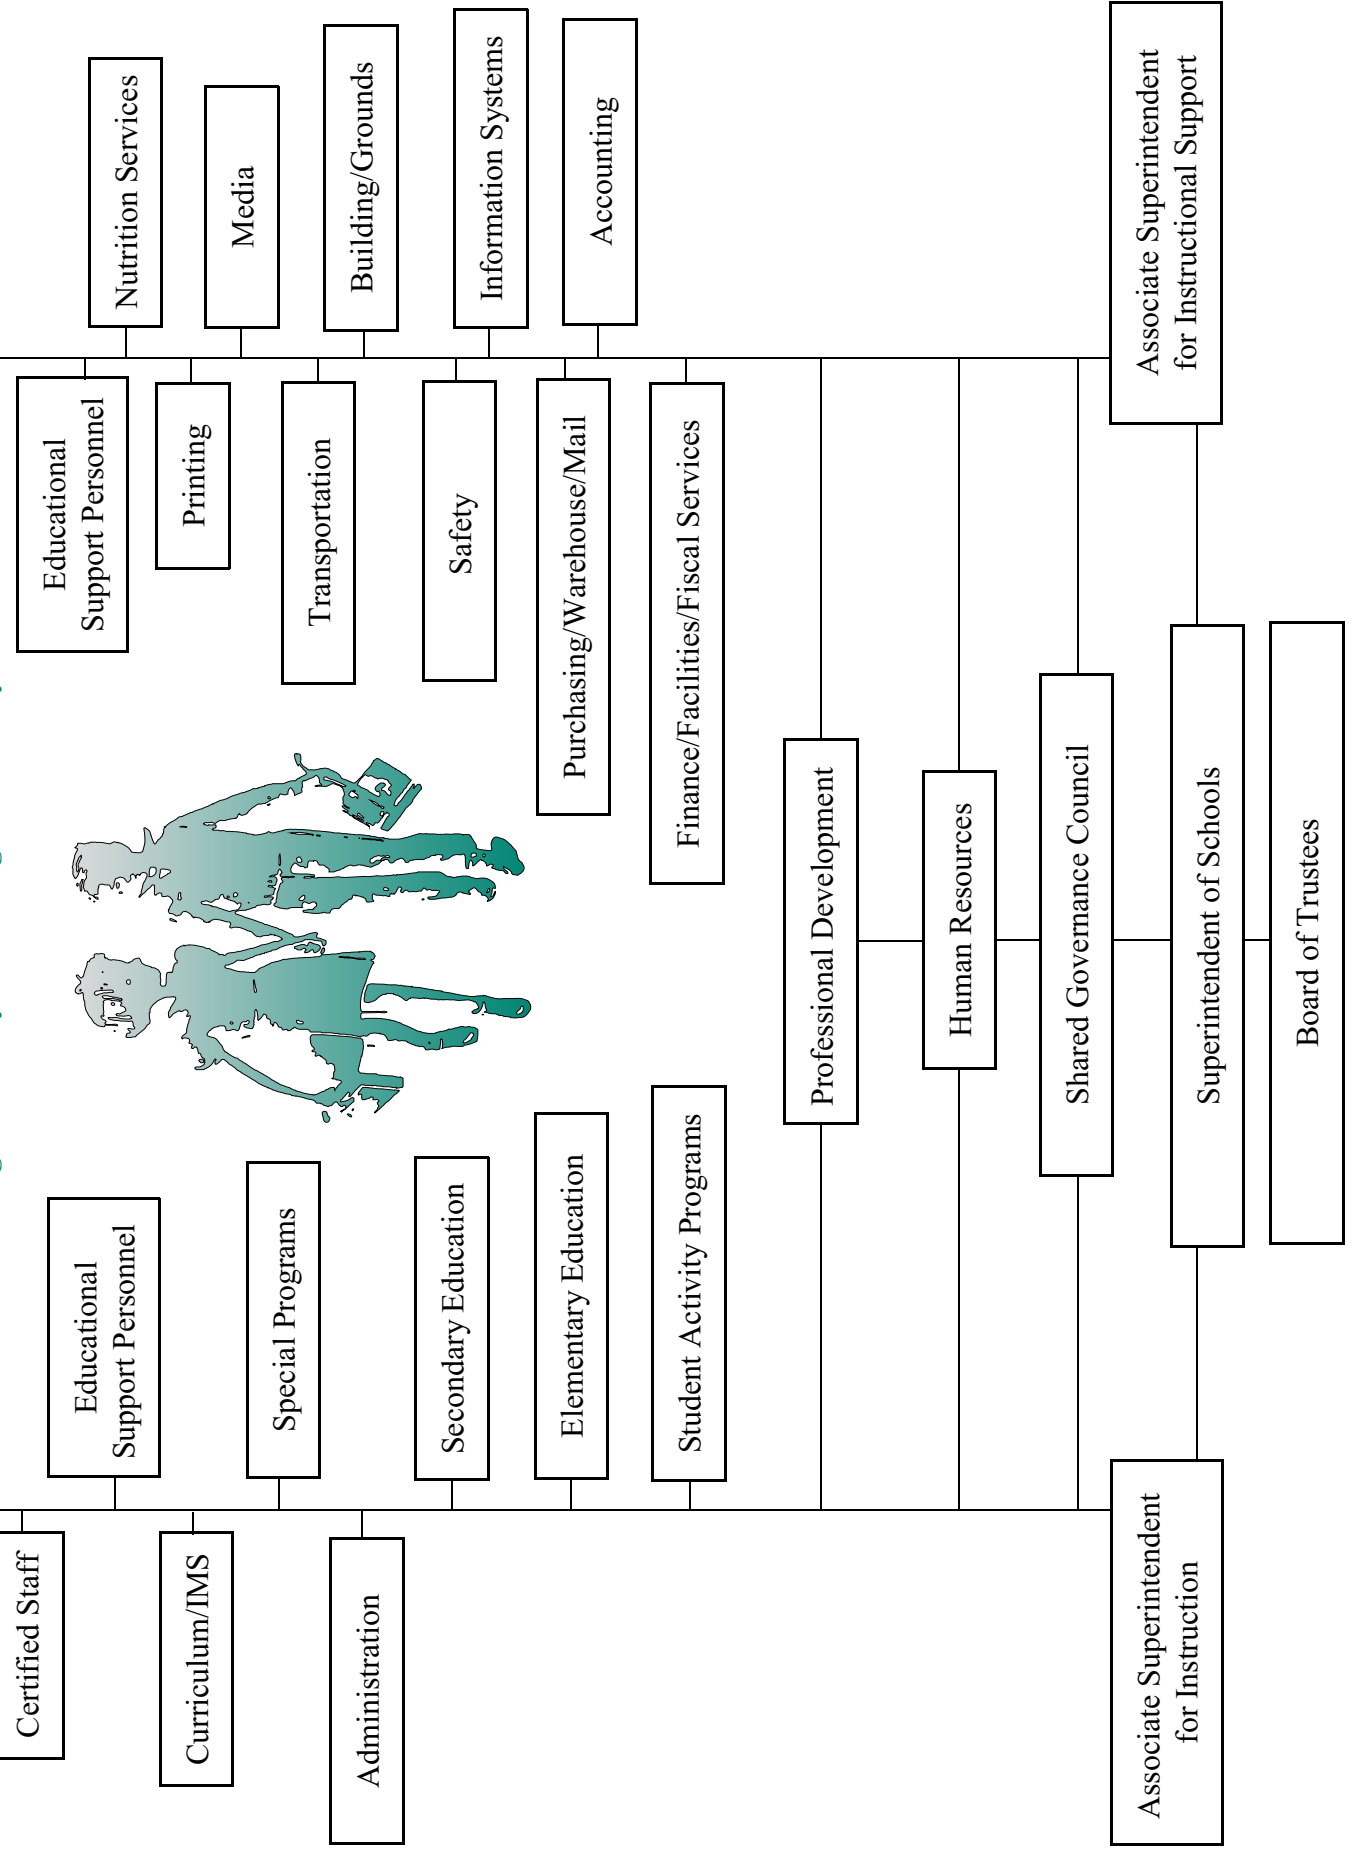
Board of Trustees

Superintendent of Schools

Shared Governance Council

Human Resources

Professional Development

Associate Superintendent for Instructional Support

Associate Superintendent for Instruction

Finance/Facilities/Fiscal Services

Purchasing/Warehouse/Mail

Safety

Transportation

Printing

Educational Support Personnel

Accounting

Information Systems

Building/Grounds

Media

Nutrition Services

Student Activity Programs

Elementary Education

Secondary Education

Special Programs

Educational Support Personnel

Administration

Curriculum/IMS

Certified Staff